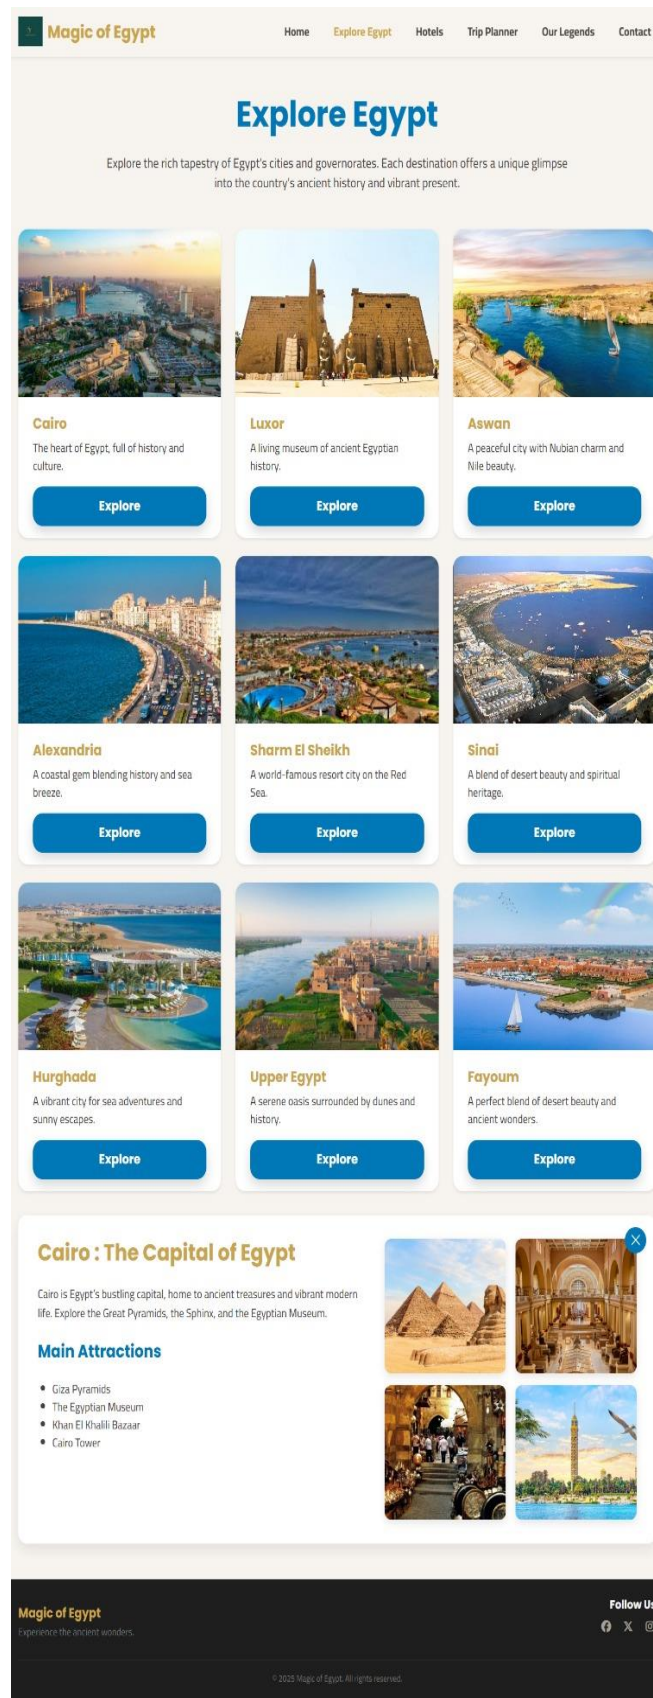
Magic of Egypt

Home Explore Egypt Hotels Trip Planner Our Legends Contact

Explore Egypt

Explore the rich tapestry of Egypt's cities and governorates. Each destination offers a unique glimpse into the country's ancient history and vibrant present.

Cairo
The heart of Egypt, full of history and culture.
Explore

Luxor
A living museum of ancient Egyptian history.
Explore

Aswan
A peaceful city with Nubian charm and Nile beauty.
Explore

Alexandria
A coastal gem blending history and sea breeze.
Explore

Sharm El Sheikh
A world-famous resort city on the Red Sea.
Explore

Sinai
A blend of desert beauty and spiritual heritage.
Explore

Hurghada
A vibrant city for sea adventures and sunny escapes.
Explore

Upper Egypt
A serene oasis surrounded by dunes and history.
Explore

Fayoum
A perfect blend of desert beauty and ancient wonders.
Explore

Cairo : The Capital of Egypt

Cairo is Egypt's bustling capital, home to ancient treasures and vibrant modern life. Explore the Great Pyramids, the Sphinx, and the Egyptian Museum.

Main Attractions

- Giza Pyramids
- The Egyptian Museum
- Khan El Khalili Bazaar
- Cairo Tower

Magic of Egypt
Experience the ancient wonders.

Follow Us

© 2025 Magic of Egypt. All rights reserved.